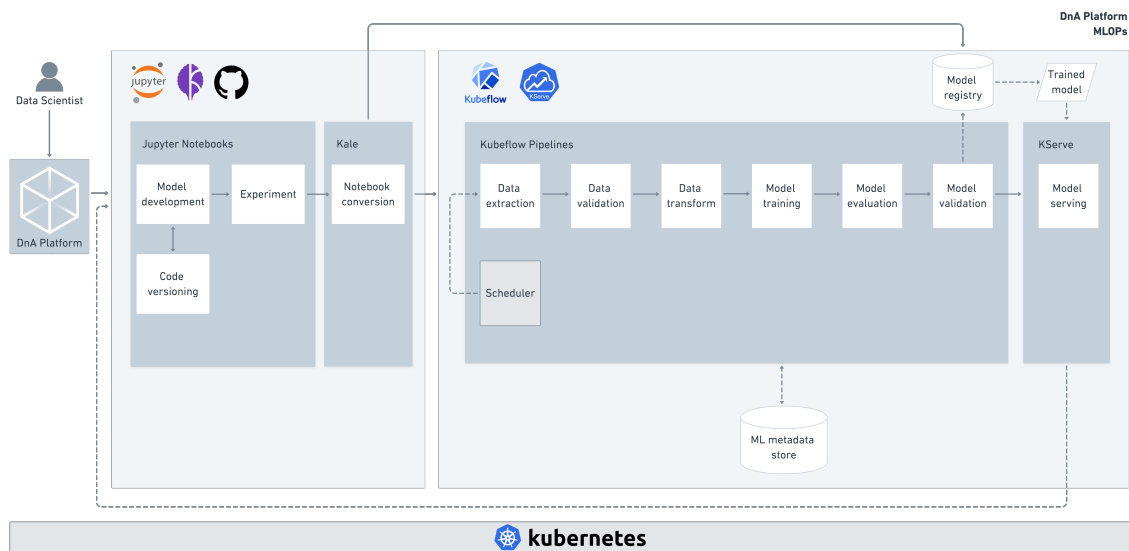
DnA Platform
MLOPs

Data Scientist

DnA Platform

jupyter

Jupyter Notebooks

Model development

Experiment

Code versioning

Kale

Notebook conversion

Kubeflow

KServe

Model registry

Trained model

Kubeflow Pipelines

Data extraction

Data validation

Data transform

Model training

Model evaluation

Model validation

Scheduler

KServe

Model serving

ML metadata store

kubernetes